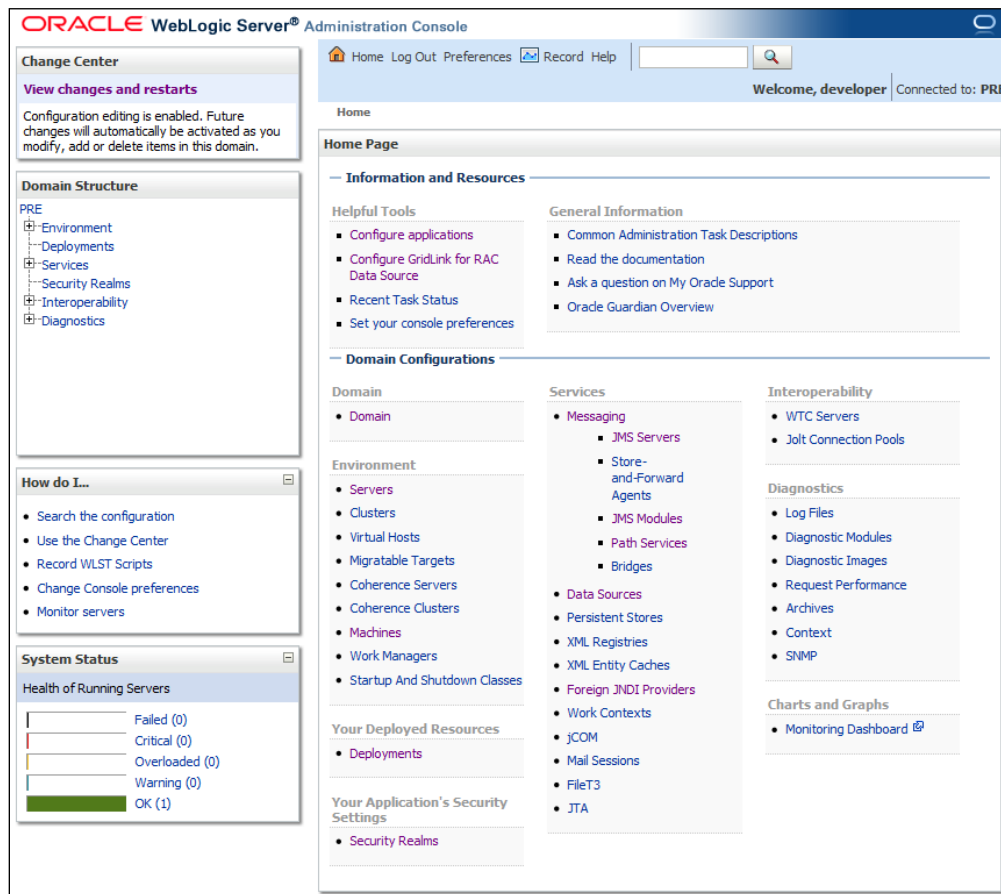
ORACLE WebLogic Server® Administration Console

Change Center

View changes and restarts

Configuration editing is enabled. Future changes will automatically be activated as you modify, add or delete items in this domain.

Domain Structure

PRE
Environment
Deployments
Services
Security Realms
Interoperability
Diagnostics

How do I...

- Search the configuration
- Use the Change Center
- Record WLST Scripts
- Change Console preferences
- Monitor servers

System Status

Health of Running Servers

Failed (0)
Critical (0)
Overloaded (0)
Warning (0)
OK (1)

Home Log Out Preferences Record Help

Welcome, developer | Connected to: PRE

Home

Home Page

Information and Resources

Helpful Tools
- Configure applications
- Configure GridLink for RAC Data Source
- Recent Task Status
- Set your console preferences

General Information
- Common Administration Task Descriptions
- Read the documentation
- Ask a question on My Oracle Support
- Oracle Guardian Overview

Domain Configurations

Domain
- Domain

Environment
- Servers
- Clusters
- Virtual Hosts
- Migratable Targets
- Coherence Servers
- Coherence Clusters
- Machines
- Work Managers
- Startup And Shutdown Classes

Your Deployed Resources
- Deployments

Your Application's Security Settings
- Security Realms

Services
- Messaging
  - JMS Servers
  - Store-and-Forward Agents
  - JMS Modules
  - Path Services
  - Bridges
- Data Sources
- Persistent Stores
- XML Registries
- XML Entity Caches
- Foreign JNDI Providers
- Work Contexts
- jCOM
- Mail Sessions
- FileT3
- JTA

Interoperability
- WTC Servers
- Jolt Connection Pools

Diagnostics
- Log Files
- Diagnostic Modules
- Diagnostic Images
- Request Performance
- Archives
- Context
- SNMP

Charts and Graphs
- Monitoring Dashboard